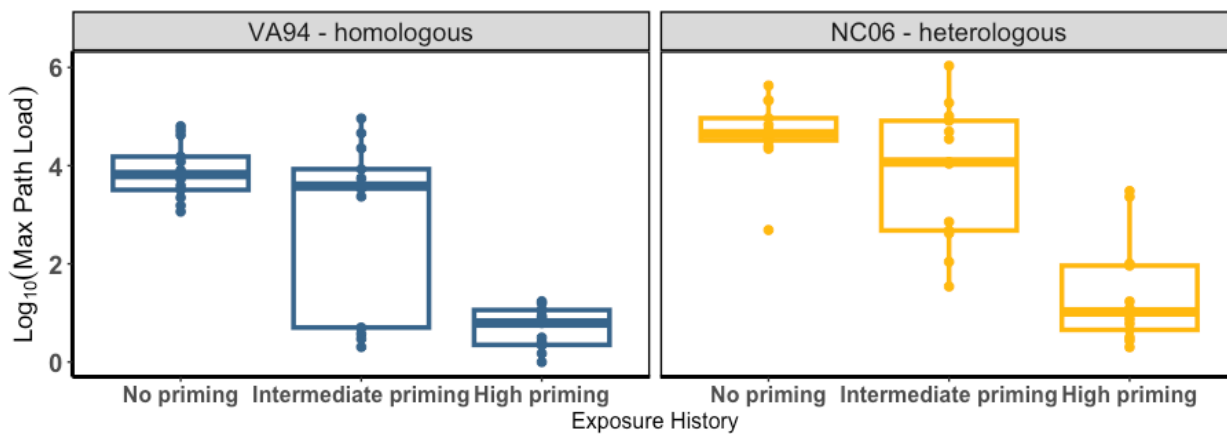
VA94 - homologous

NC06 - heterologous

$\text{Log}_{10}(\text{Max Path Load})$

6

4

2

0

No priming
Intermediate priming
High priming

No priming
Intermediate priming
High priming

Exposure History